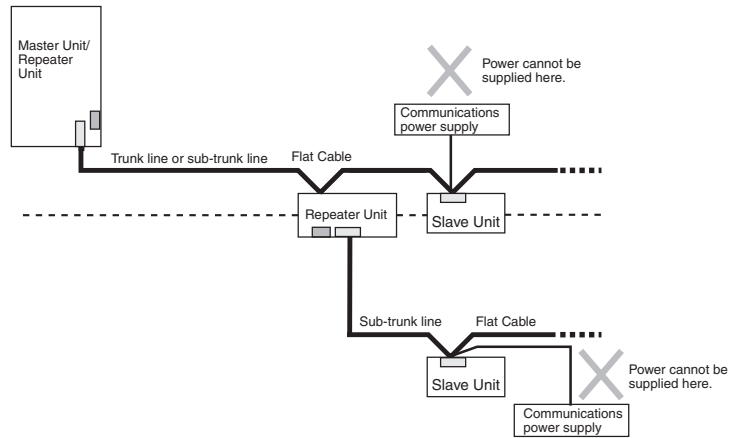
Master Unit/ Repeater Unit

Power cannot be supplied here.

Communications power supply

Trunk line or sub-trunk line

Flat Cable

Repeater Unit

Slave Unit

Sub-trunk line

Flat Cable

Slave Unit

Power cannot be supplied here.

Communications power supply